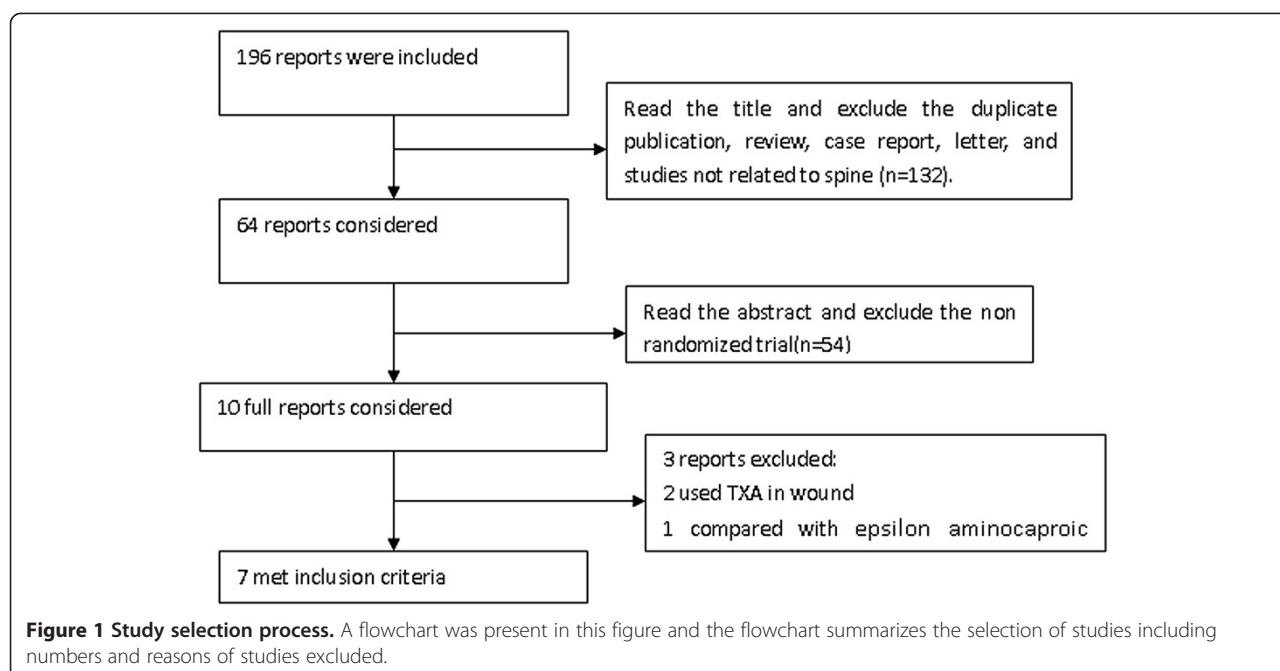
196 reports were included

Read the title and exclude the duplicate publication, review, case report, letter, and studies not related to spine (n=132).

64 reports considered

Read the abstract and exclude the non randomized trial(n=54)

10 full reports considered

3 reports excluded:
2 used TXA in wound
1 compared with epsilon aminocaproic

7 met inclusion criteria

**Figure 1 Study selection process.** A flowchart was present in this figure and the flowchart summarizes the selection of studies including numbers and reasons of studies excluded.